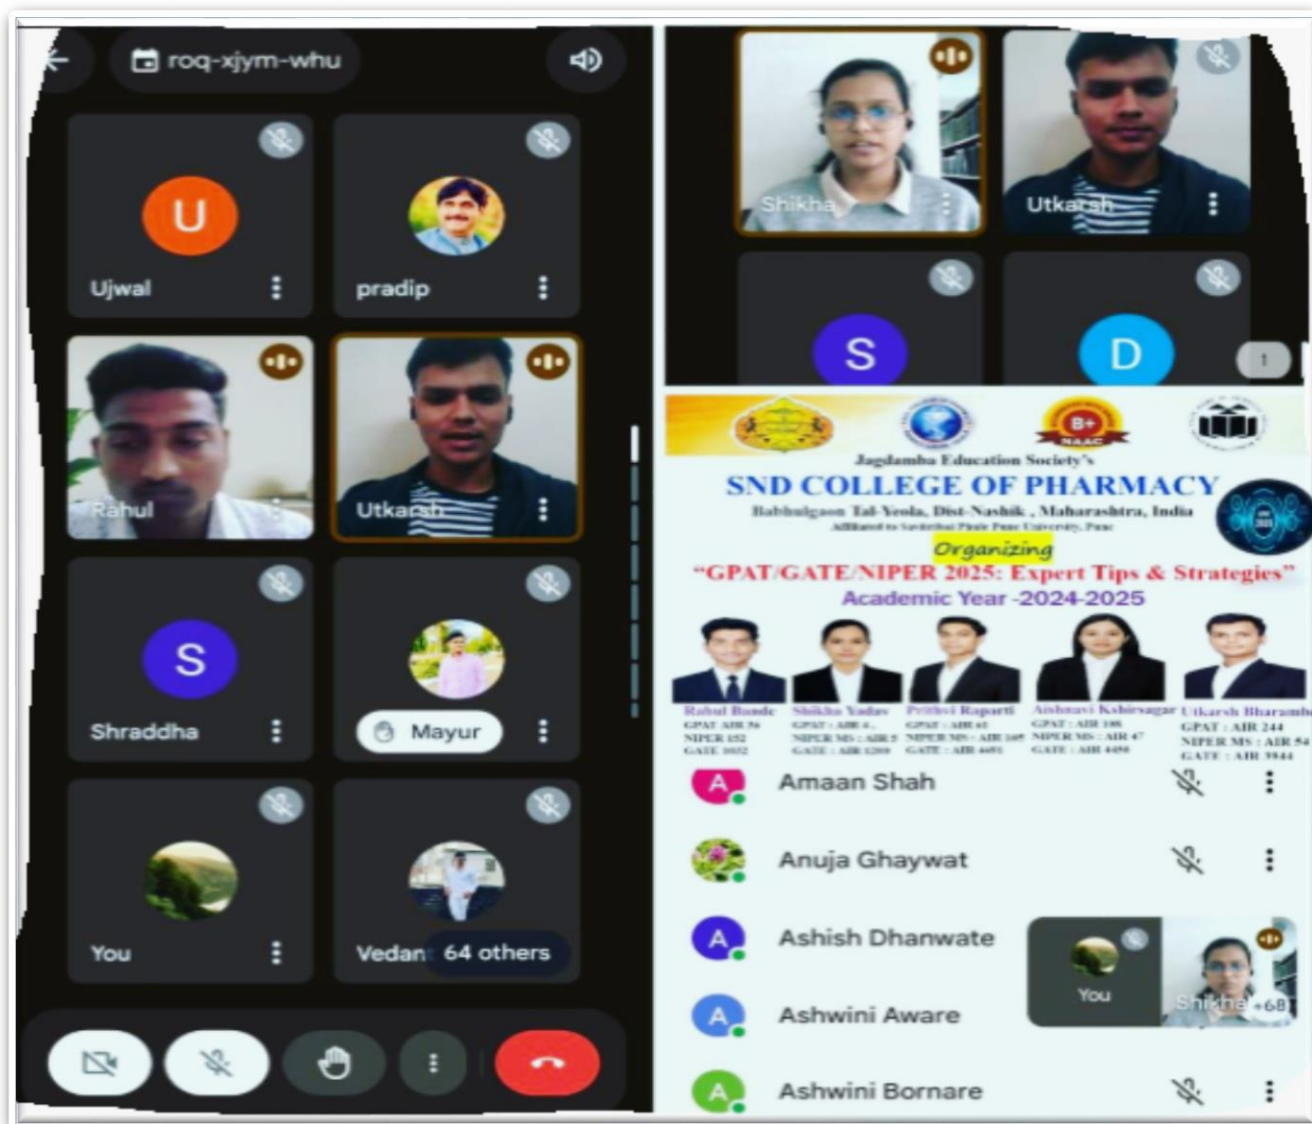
roq-xjym-whu

U
Ujwal

pradip

Rahul

Utkarsh

S
Shraddha

Mayur

You

Vedan 64 others

Shikha

Utkarsh

S

D

1

B+
NAAC

Jagdamba Education Society's
SND COLLEGE OF PHARMACY
Babhulgaon Tal-Yeola, Dist-Nashik, Maharashtra, India
Affiliated to Savitribai Phule Pune University, Pune

Organizing
"GPAT/GATE/NIPER 2025: Expert Tips & Strategies"
Academic Year -2024-2025

Rahul Bunde
GPAT AIR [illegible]
NIPER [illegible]
GATE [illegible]

Shikha Yadav
GPAT : AIR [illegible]
NIPER MS : AIR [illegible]
GATE : AIR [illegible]

Prithvi Rapurti
GPAT : AIR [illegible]
NIPER MS : AIR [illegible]
GATE : AIR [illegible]

Aishwari Kshirsagar
GPAT : AIR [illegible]
NIPER MS : AIR 47
GATE : AIR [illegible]

Utkarsh Bharambe
GPAT : AIR 244
NIPER MS : AIR 54
GATE : AIR 3944

A
Amaan Shah

Anuja Ghaywat

A
Ashish Dhanwate

A
Ashwini Aware

A
Ashwini Bornare

You

Shikha +68